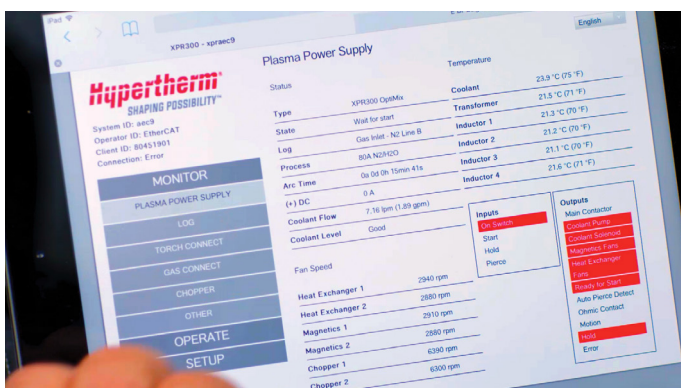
iPad

XPR300 - xpraec9

English

Plasma Power Supply

Hypertherm®
SHAPING POSSIBILITY™

System ID: aec9
Operator ID: EtherCAT
Client ID: 80451901
Connection: Error

MONITOR
PLASMA POWER SUPPLY
LOG
TORCH CONNECT
GAS CONNECT
CHOPPER
OTHER
OPERATE
SETUP

Status

| | |
|---|---|
| Type | XPR300 OptiMix |
| State | Wait for start |
| Log | Gas Inlet - N2 Line B |
| Process | 80A N2/H2O |
| Arc Time | 0a 0d 0h 15min 41s |
| (+) DC | 0 A |
| Coolant Flow | 7.16 lpm (1.89 gpm) |
| Coolant Level | Good |

Temperature

| | |
|---|---|
| Coolant | 23.9 °C (75 °F) |
| Transformer | 21.5 °C (71 °F) |
| Inductor 1 | 21.3 °C (70 °F) |
| Inductor 2 | 21.2 °C (70 °F) |
| Inductor 3 | 21.1 °C (70 °F) |
| Inductor 4 | 21.6 °C (71 °F) |

Fan Speed

| | |
|---|---|
| Heat Exchanger 1 | 2940 rpm |
| Heat Exchanger 2 | 2880 rpm |
| Magnetics 1 | 2910 rpm |
| Magnetics 2 | 2880 rpm |
| Chopper 1 | 6390 rpm |
| Chopper 2 | 6300 rpm |

Inputs
On Switch
Start
Hold
Pierce

Outputs
Main Contactor
Coolant Pump
Coolant Solenoid
Magnetics Fans
Heat Exchanger Fans
Ready for Start
Auto Pierce Detect
Ohmic Contact
Motion
Hold
Error